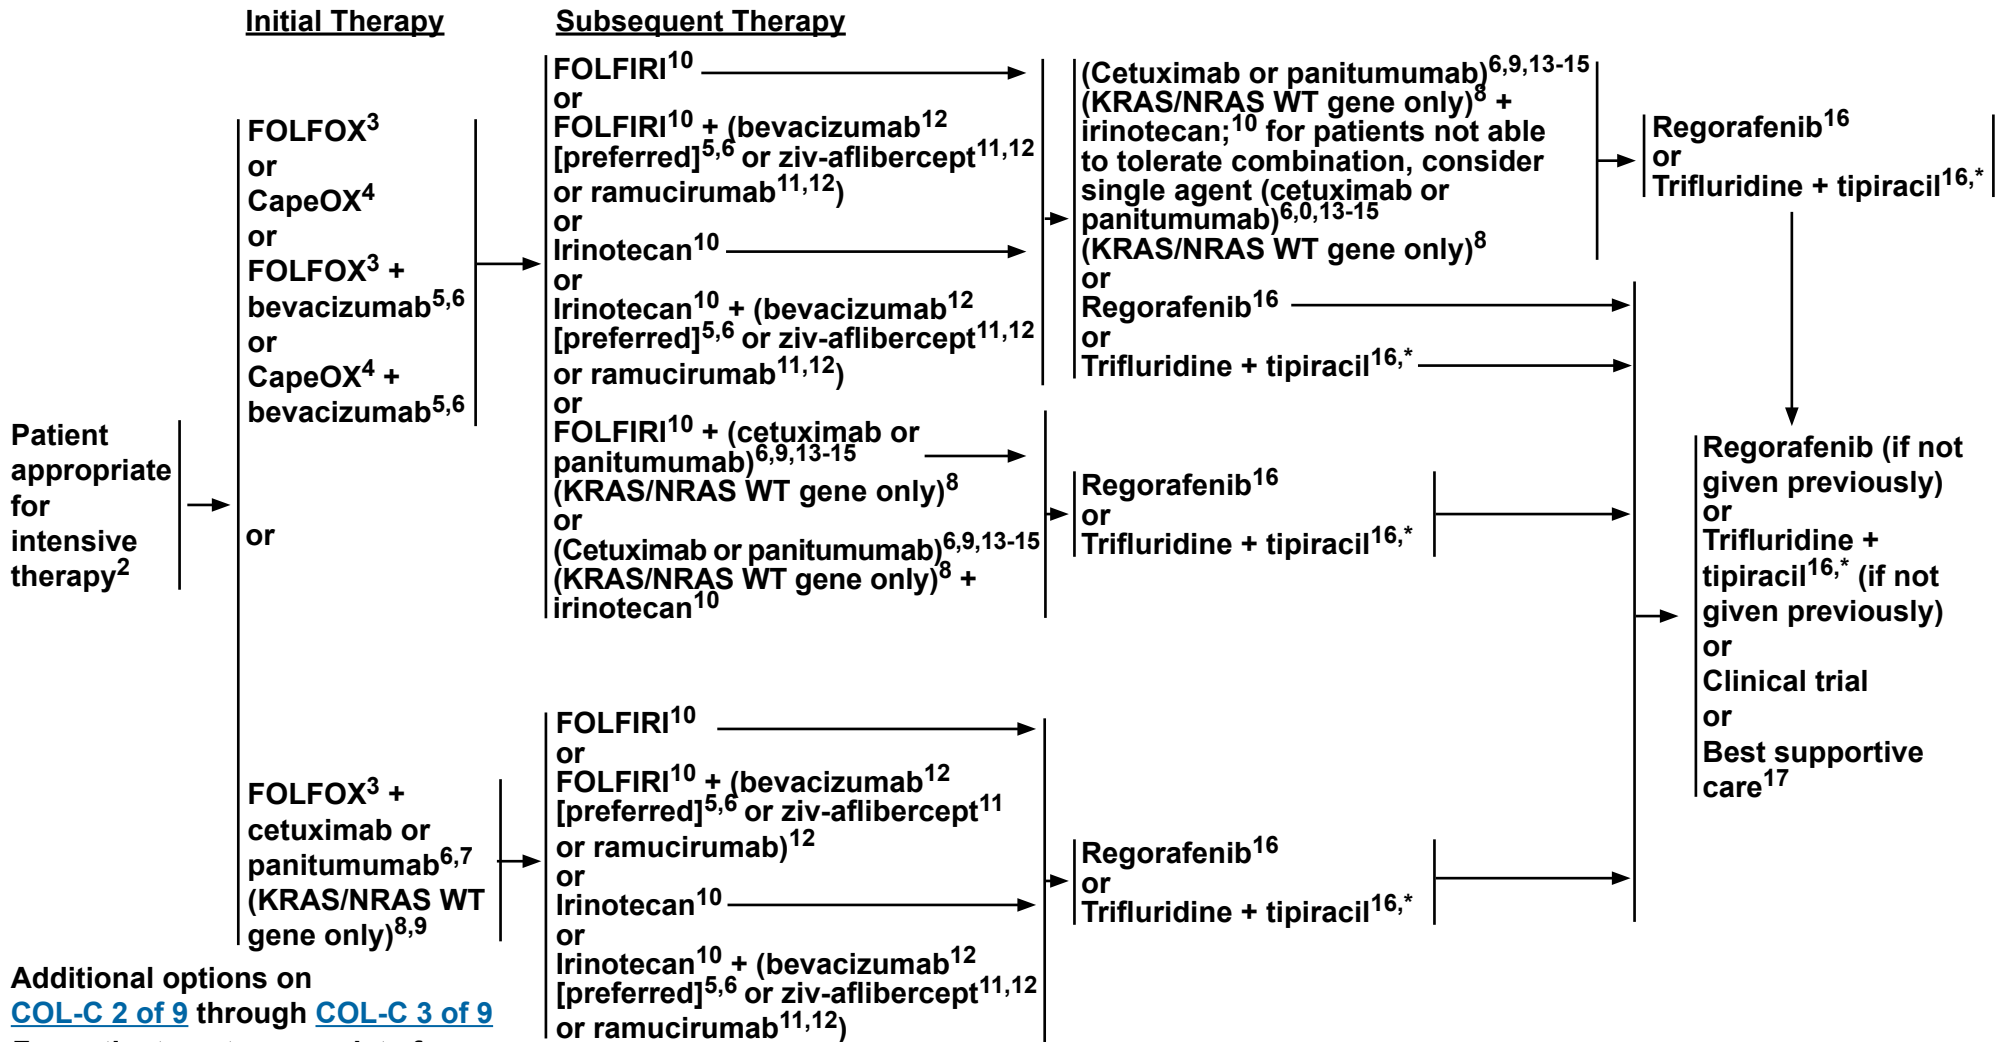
Initial Therapy

Subsequent Therapy

Patient appropriate for intensive therapy$^{2}$

FOLFOX$^{3}$
or
CapeOX$^{4}$
or
FOLFOX$^{3}$ + bevacizumab$^{5,6}$
or
CapeOX$^{4}$ + bevacizumab$^{5,6}$

or

FOLFOX$^{3}$ + cetuximab or panitumumab$^{6,7}$ (KRAS/NRAS WT gene only)$^{8,9}$

FOLFIRI$^{10}$
or
FOLFIRI$^{10}$ + (bevacizumab$^{12}$ [preferred]$^{5,6}$ or ziv-aflibercept$^{11,12}$ or ramucirumab$^{11,12}$)
or
Irinotecan$^{10}$
or
Irinotecan$^{10}$ + (bevacizumab$^{12}$ [preferred]$^{5,6}$ or ziv-aflibercept$^{11,12}$ or ramucirumab$^{11,12}$)
or
FOLFIRI$^{10}$ + (cetuximab or panitumumab)$^{6,9,13-15}$ (KRAS/NRAS WT gene only)$^{8}$
or
(Cetuximab or panitumumab)$^{6,9,13-15}$ (KRAS/NRAS WT gene only)$^{8}$ + irinotecan$^{10}$

(Cetuximab or panitumumab)$^{6,9,13-15}$ (KRAS/NRAS WT gene only)$^{8}$ + irinotecan;$^{10}$ for patients not able to tolerate combination, consider single agent (cetuximab or panitumumab)$^{6,0,13-15}$ (KRAS/NRAS WT gene only)$^{8}$
or
Regorafenib$^{16}$
or
Trifluridine + tipiracil$^{16,*}$

Regorafenib$^{16}$
or
Trifluridine + tipiracil$^{16,*}$

Regorafenib$^{16}$
or
Trifluridine + tipiracil$^{16,*}$

FOLFIRI$^{10}$
or
FOLFIRI$^{10}$ + (bevacizumab$^{12}$ [preferred]$^{5,6}$ or ziv-aflibercept$^{11}$ or ramucirumab)$^{12}$
or
Irinotecan$^{10}$
or
Irinotecan$^{10}$ + (bevacizumab$^{12}$ [preferred]$^{5,6}$ or ziv-aflibercept$^{11,12}$ or ramucirumab$^{11,12}$)

Regorafenib$^{16}$
or
Trifluridine + tipiracil$^{16,*}$

Regorafenib (if not given previously)
or
Trifluridine + tipiracil$^{16,*}$ (if not given previously)
or
Clinical trial
or
Best supportive care$^{17}$

Additional options on COL-C 2 of 9 through COL-C 3 of 9